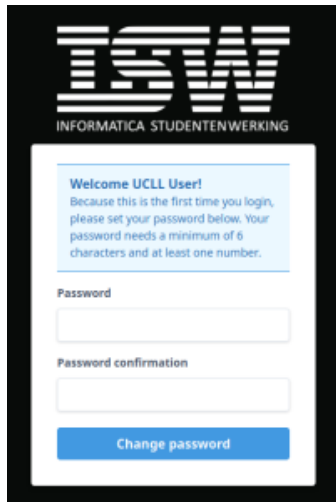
ISW
INFORMATICA STUDENTENWERKING

Welcome UCLL User!
Because this is the first time you login, please set your password below. Your password needs a minimum of 6 characters and at least one number.

Password

Password confirmation

Change password